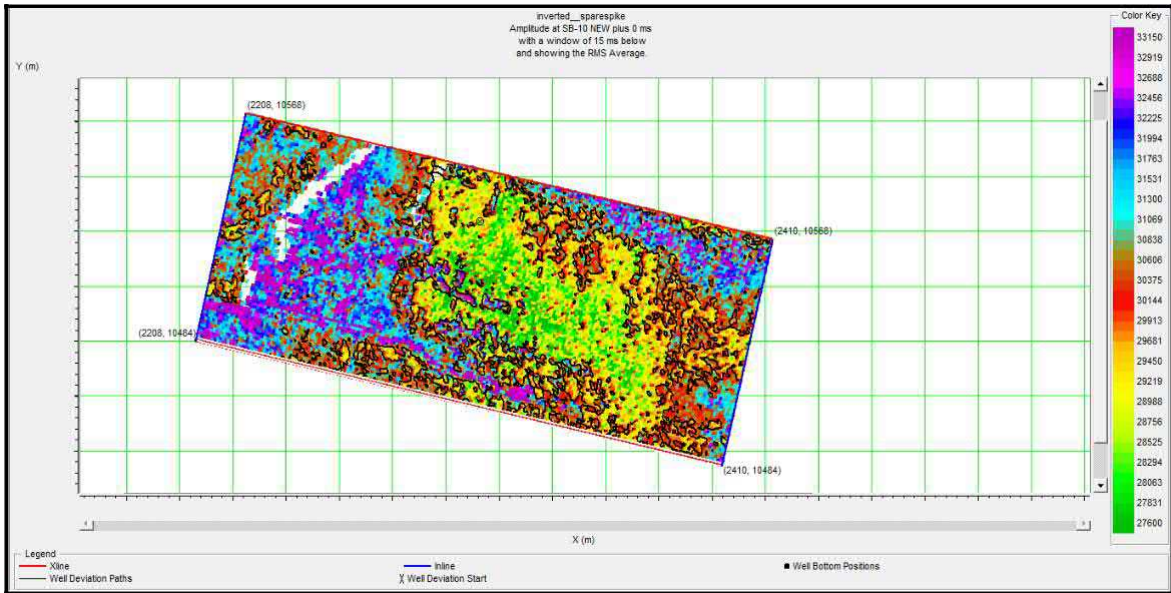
inverted__sparespike
Amplitude at SB-10 NEW plus 0 ms
with a window of 15 ms below
and showing the RMS Average.

Y (m)

(2208, 10568)

(2410, 10568)

(2208, 10484)

(2410, 10484)

X (m)

Color Key
33150
32919
32688
32456
32225
31994
31763
31531
31300
31069
30838
30606
30375
30144
29913
29681
29450
29219
28988
28756
28525
28294
28063
27831
27600

Legend
Xline
Well Deviation Paths
Inline
Well Deviation Start
Well Bottom Positions